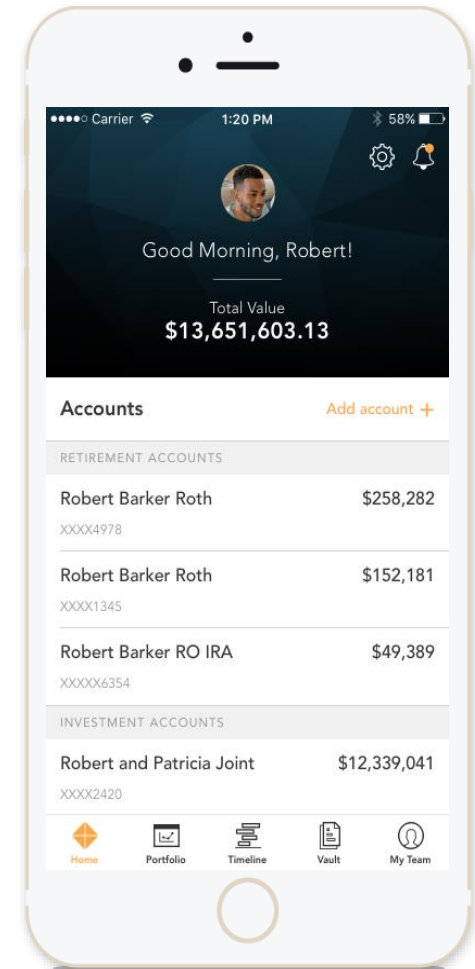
●●●●○ Carrier 1:20 PM 58%

Good Morning, Robert!

Total Value
$13,651,603.13

Accounts
Add account +

RETIREMENT ACCOUNTS

Robert Barker Roth $258,282
XXXX4978

Robert Barker Roth $152,181
XXXX1345

Robert Barker RO IRA $49,389
XXXXX6354

INVESTMENT ACCOUNTS

Robert and Patricia Joint $12,339,041
XXXX2420

Home
Portfolio
Timeline
Vault
My Team